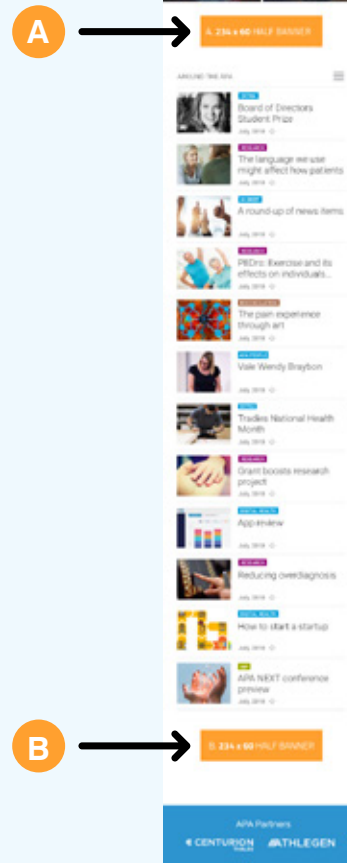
A

A. 234 x 60 HALF BANNER

AROUND THE APA

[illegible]
Board of Directors Student Prize
July 2018

RESEARCH
The language we use might affect how patients
July 2018

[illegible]
A round-up of news items
July 2018

RESEARCH
PEDro: Exercise and its effects on individuals...
July 2018

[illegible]
The pain experience through art
July 2018

APA PROFILE
Vale Wendy Braybon
July 2018

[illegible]
Tradies National Health Month
July 2018

RESEARCH
Grant boosts research project
July 2018

DIGITAL HEALTH
App review
July 2018

RESEARCH
Reducing overdiagnosis
July 2018

DIGITAL HEALTH
How to start a startup
July 2018

APA
APA NEXT conference preview
July 2018

B

B. 234 x 60 HALF BANNER

APA Partners
CENTURION
ATHLEGEN